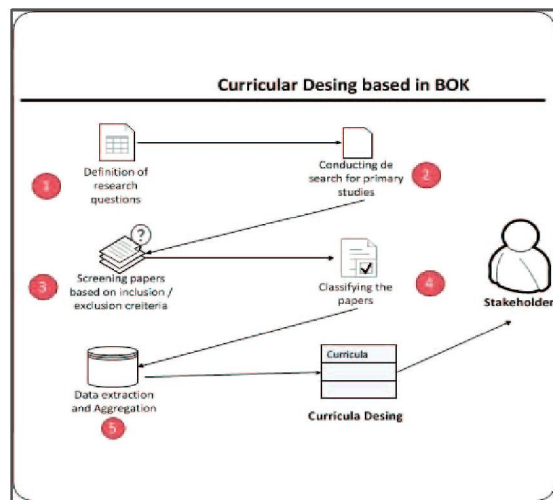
Curricular Desing based in BOK

1
Definition of research questions

2
Conducting de search for primary studies

3
Screening papers based on inclusion / exclusion creiteria

4
Classifying the papers

Stakeholder

Curricula

5
Data extraction and Aggregation

Curricula Desing